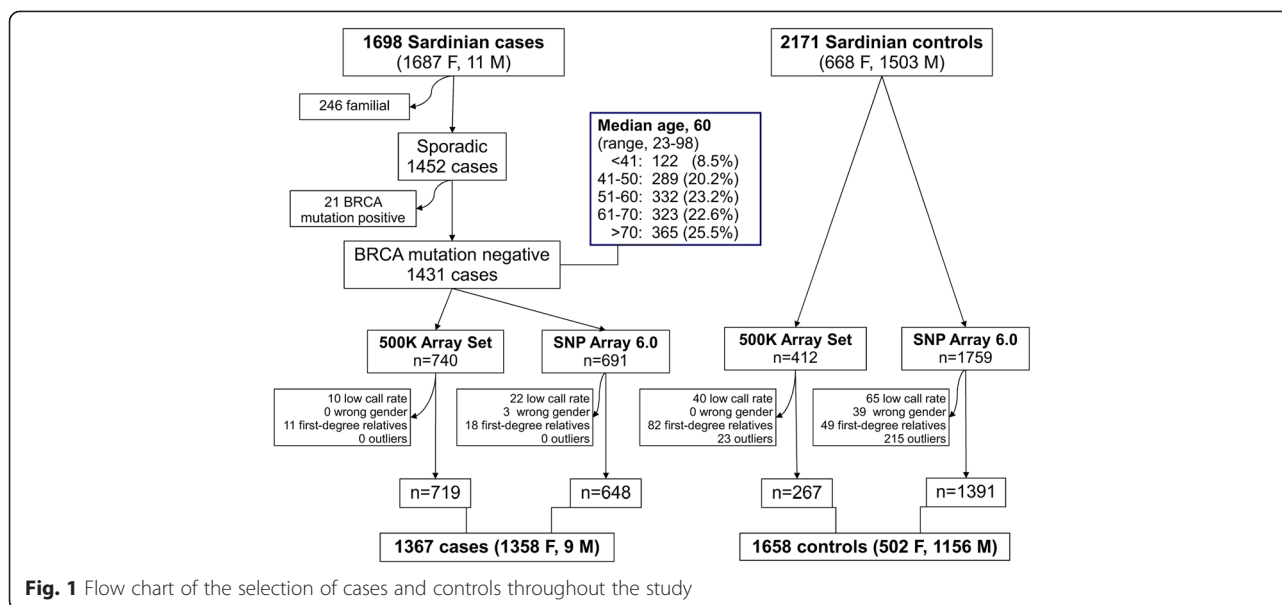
1698 Sardinian cases
(1687 F, 11 M)

246 familial

Sporadic
1452 cases

21 BRCA
mutation positive

Median age, 60
(range, 23-98)
<41: 122 (8.5%)
41-50: 289 (20.2%)
51-60: 332 (23.2%)
61-70: 323 (22.6%)
>70: 365 (25.5%)

BRCA mutation negative
1431 cases

500K Array Set
n=740

SNP Array 6.0
n=691

10 low call rate
0 wrong gender
11 first-degree relatives
0 outliers

22 low call rate
3 wrong gender
18 first-degree relatives
0 outliers

n=719

n=648

1367 cases (1358 F, 9 M)

2171 Sardinian controls
(668 F, 1503 M)

500K Array Set
n=412

SNP Array 6.0
n=1759

40 low call rate
0 wrong gender
82 first-degree relatives
23 outliers

65 low call rate
39 wrong gender
49 first-degree relatives
215 outliers

n=267

n=1391

1658 controls (502 F, 1156 M)

Fig. 1 Flow chart of the selection of cases and controls throughout the study